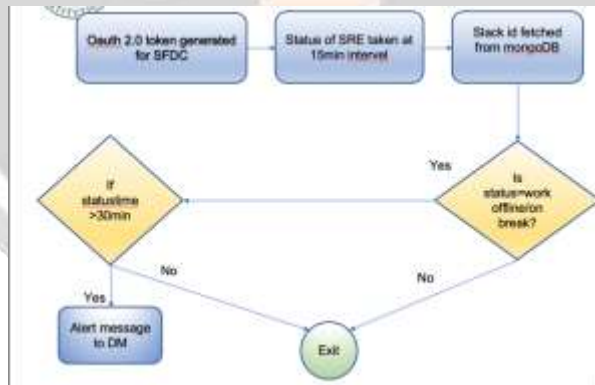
Oauth 2.0 token generated for SFDC

Status of SRE taken at 15min interval

Slack id fetched from mongoDB

Yes

Is status=work offline/on break?

If statustime >30min

No

No

Yes

Alert message to DM

Exit